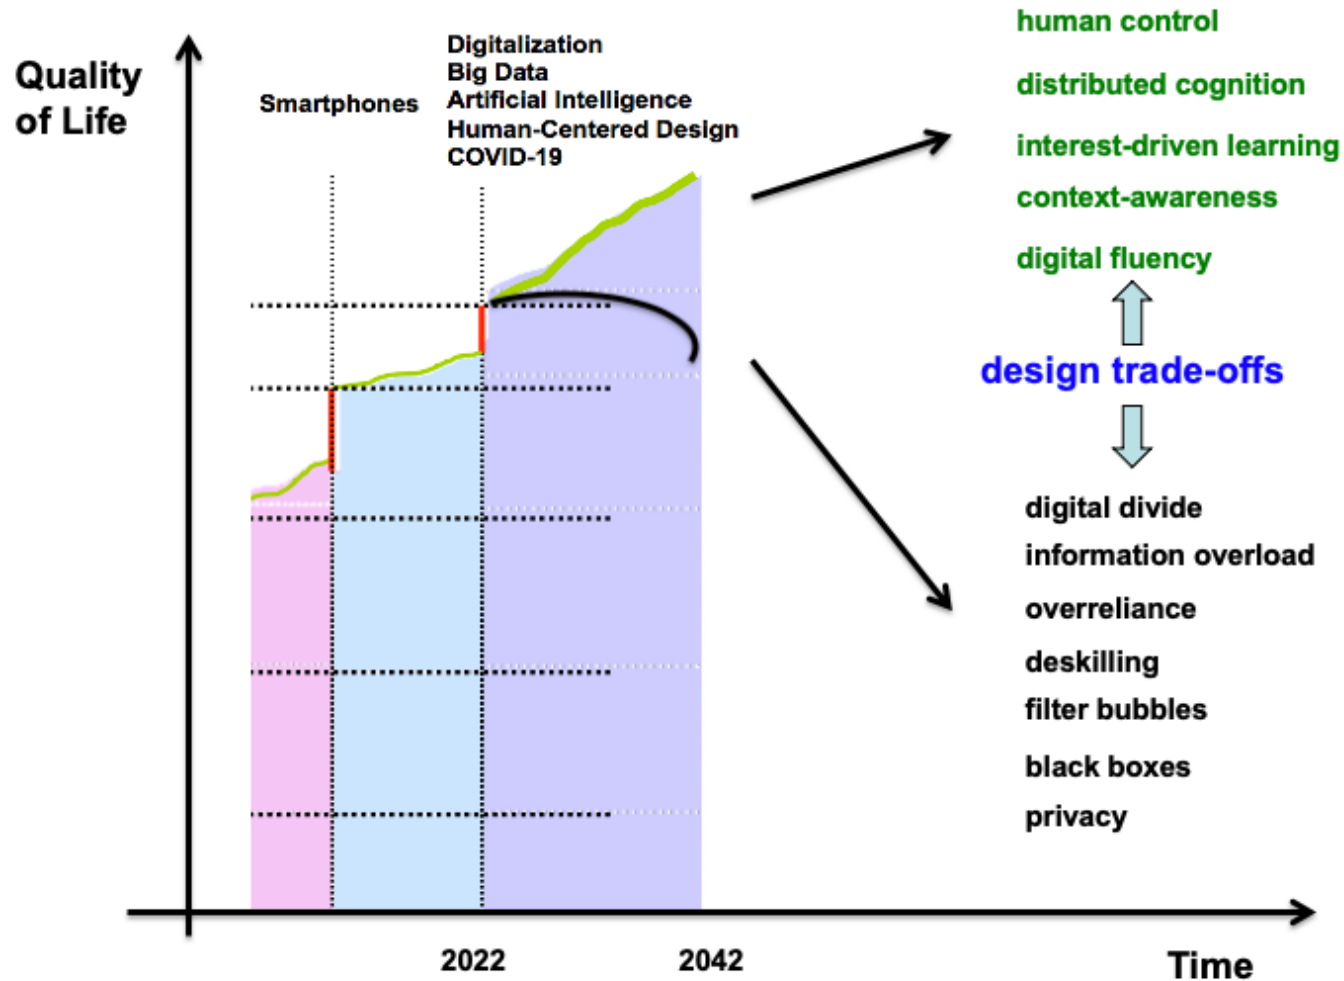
Quality of Life

Smartphones

Digitalization
Big Data
Artificial Intelligence
Human-Centered Design
COVID-19

human control
distributed cognition
interest-driven learning
context-awareness
digital fluency

design trade-offs

digital divide
information overload
overreliance
deskilling
filter bubbles
black boxes
privacy

2022
2042
Time